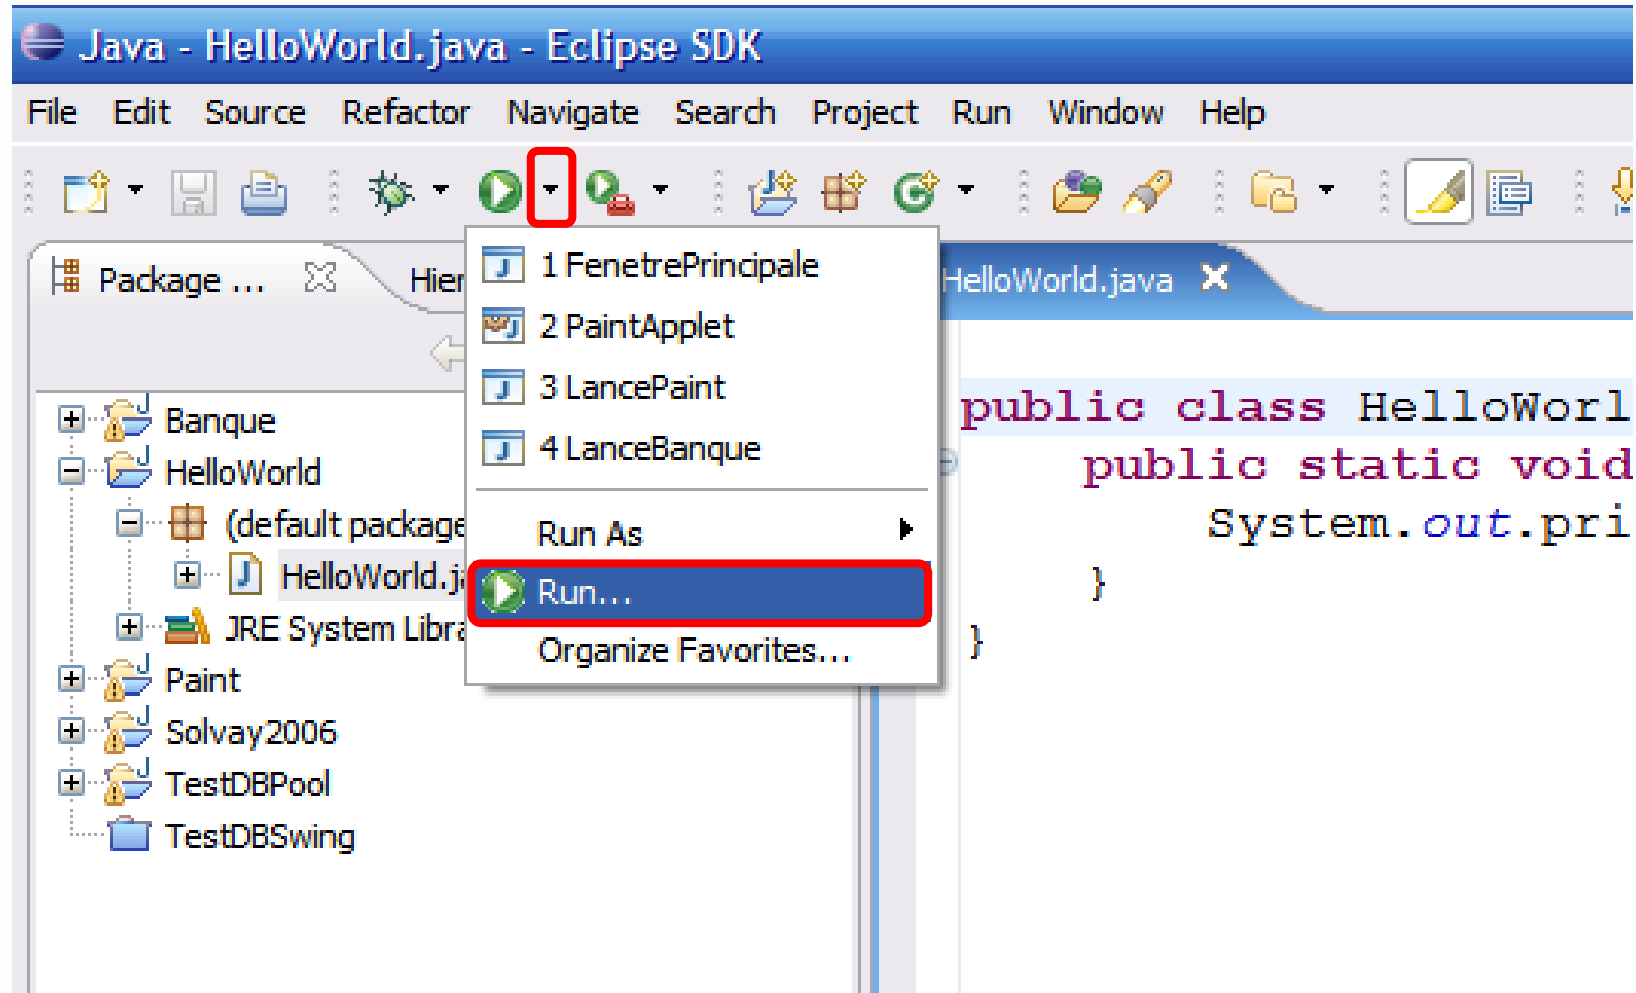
Java - HelloWorld.java - Eclipse SDK

File Edit Source Refactor Navigate Search Project Run Window Help

Package ... Hier

Banque
HelloWorld
(default package
HelloWorld.j
JRE System Libra
Paint
Solvay2006
TestDBPool
TestDBSwing

1 FenetrePrincipale
2 PaintApplet
3 LancePaint
4 LanceBanque
Run As
Run...
Organize Favorites...

HelloWorld.java

public class HelloWorl
public static void
System.out.pri
}
}